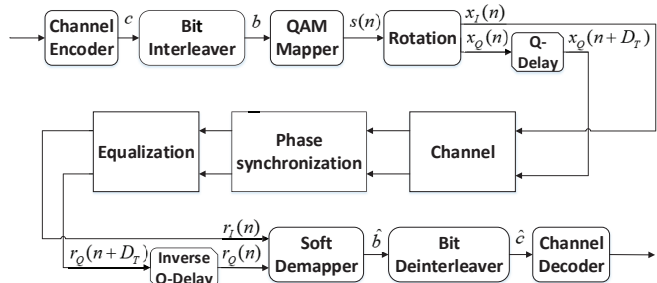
Channel Encoder $c$ Bit Interleaver $b$ QAM Mapper $s(n)$ Rotation $x_I(n)$ $x_Q(n)$ Q-Delay $x_Q(n+D_T)$

Equalization Phase synchronization Channel

$r_I(n)$ $r_Q(n+D_T)$ Inverse Q-Delay $r_Q(n)$ Soft Demapper $\hat{b}$ Bit Deinterleaver $\hat{c}$ Channel Decoder